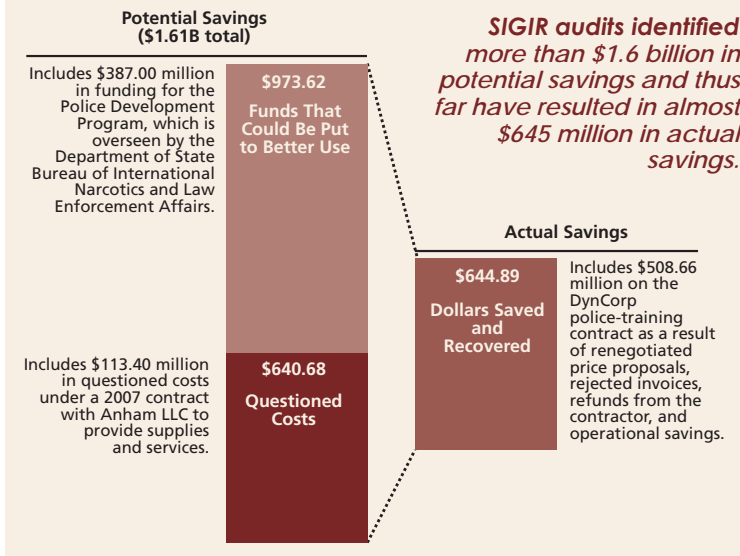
Potential Savings
($1.61B total)

Includes $387.00 million in funding for the Police Development Program, which is overseen by the Department of State Bureau of International Narcotics and Law Enforcement Affairs.

$973.62
Funds That Could Be Put to Better Use

Includes $113.40 million in questioned costs under a 2007 contract with Anham LLC to provide supplies and services.

$640.68
Questioned Costs

SIGIR audits identified more than $1.6 billion in potential savings and thus far have resulted in almost $645 million in actual savings.

Actual Savings

$644.89
Dollars Saved and Recovered

Includes $508.66 million on the DynCorp police-training contract as a result of renegotiated price proposals, rejected invoices, refunds from the contractor, and operational savings.